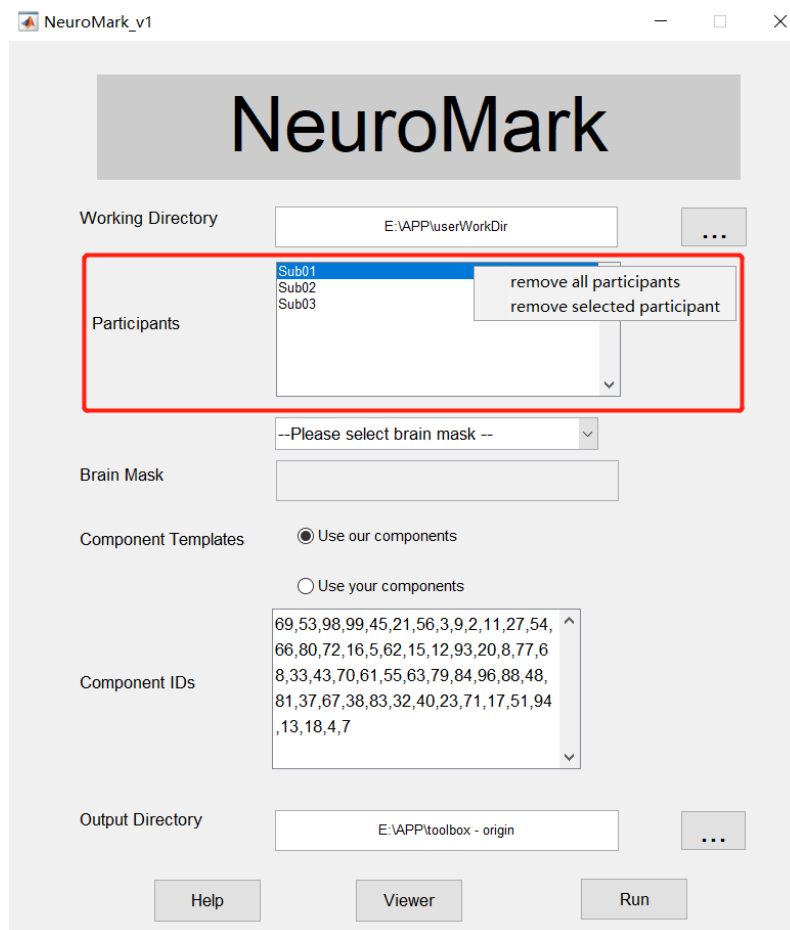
NeuroMark_v1

NeuroMark

Working Directory

E:\APP\userWorkDir

...

Participants

Sub01
Sub02
Sub03

remove all participants
remove selected participant

--Please select brain mask --

Brain Mask

Component Templates

Use our components

Use your components

Component IDs

69,53,98,99,45,21,56,3,9,2,11,27,54,66,80,72,16,5,62,15,12,93,20,8,77,68,33,43,70,61,55,63,79,84,96,88,48,81,37,67,38,83,32,40,23,71,17,51,94,13,18,4,7

Output Directory

E:\APP\toolbox - origin

...

Help

Viewer

Run